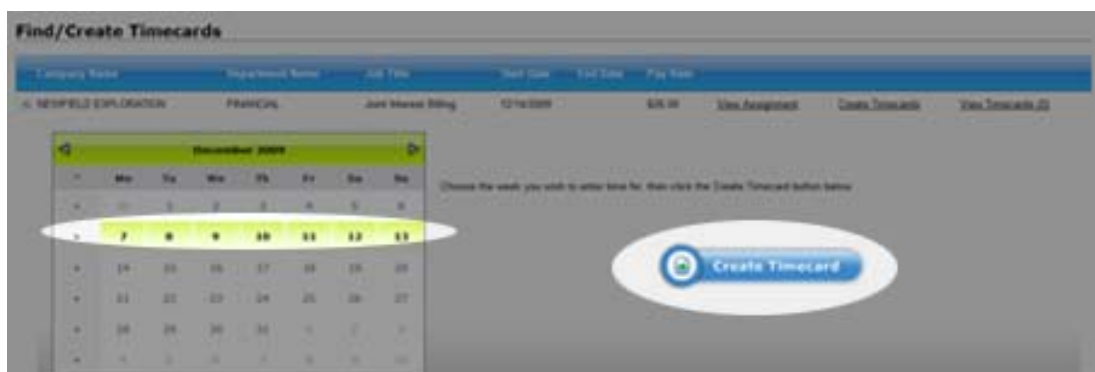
Find/Create Timecards

| Company Name | Department Name | Job Title | Start Date | End Date | Pay Rate | | | |
|---|---|---|---|---|---|---|---|---|
| NEWFIELD EXPLORATION | FINANCIAL | Joint Interest Billing | 12/14/2009 | | $25.00 | View Assignment | Create Timecards | View Timecards (0) |

December 2009

| | Mo | Tu | We | Th | Fr | Sa | Su |
|---|---|---|---|---|---|---|---|
| » | 30 | 1 | 2 | 3 | 4 | 5 | 6 |
| » | 7 | 8 | 9 | 10 | 11 | 12 | 13 |
| » | 14 | 15 | 16 | 17 | 18 | 19 | 20 |
| » | 21 | 22 | 23 | 24 | 25 | 26 | 27 |
| » | 28 | 29 | 30 | 31 | 1 | 2 | 3 |
| » | 4 | 5 | 6 | 7 | 8 | 9 | 10 |

Choose the week you wish to enter time for, then click the Create Timecard button below

Create Timecard